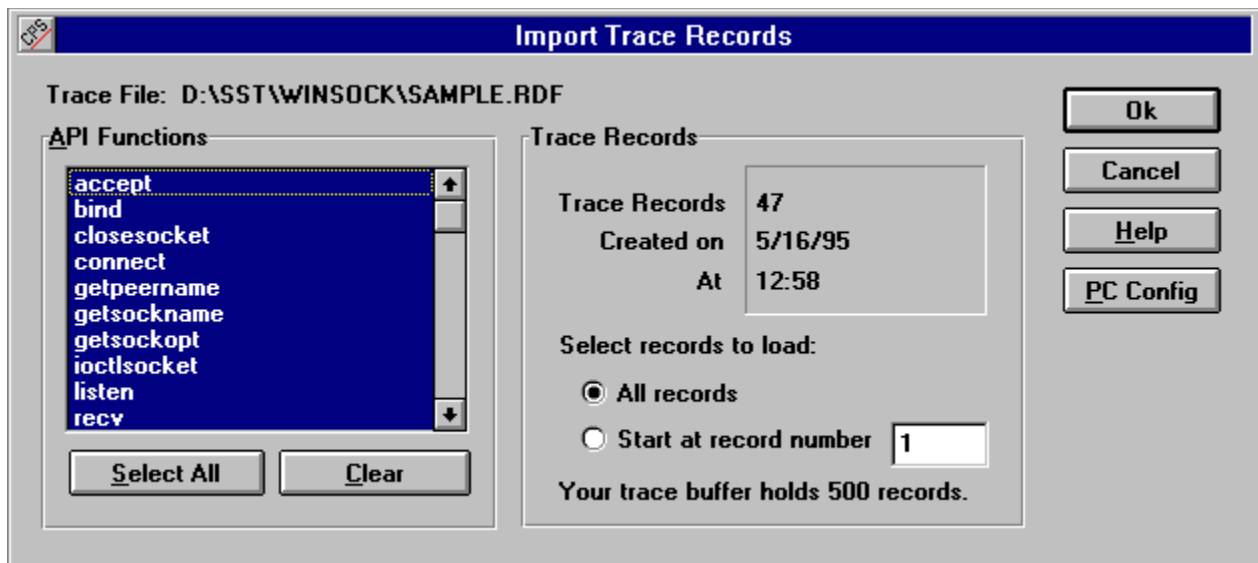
CPS

Import Trace Records

Trace File: D:\SST\WINSOCK\SAMPLE.RDF

API Functions

accept
bind
closesocket
connect
getpeername
getsockname
getsockopt
ioctlsocket
listen
recv

Select All

Clear

Trace Records

Trace Records 47
Created on 5/16/95
At 12:58

Select records to load:

All records

Start at record number 1

Your trace buffer holds 500 records.

Ok

Cancel

Help

PC Config